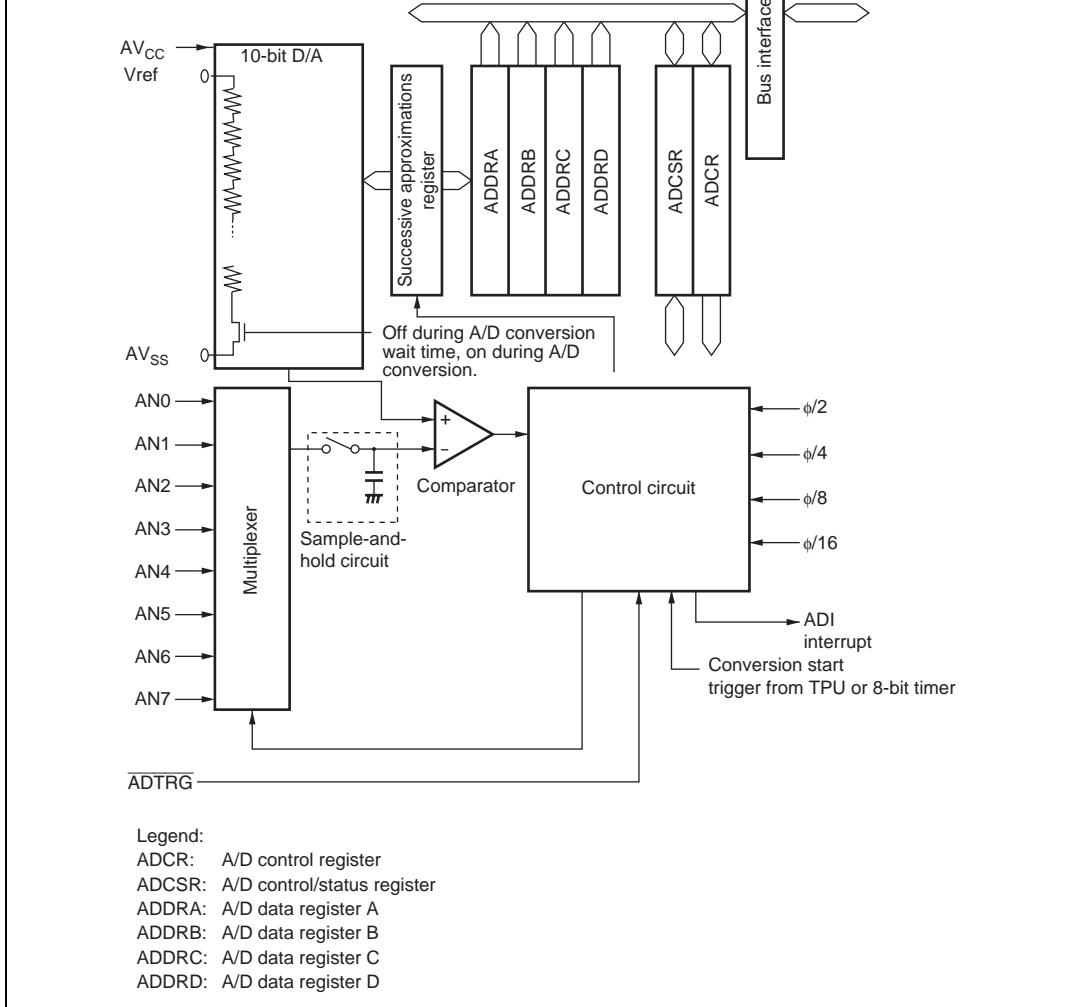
Bus interface

$AV_{CC}$
Vref

10-bit D/A

Successive approximations register

ADDRA
ADDRB
ADDRC
ADDRD

ADCSR
ADCR

$AV_{SS}$

Off during A/D conversion wait time, on during A/D conversion.

AN0
AN1
AN2
AN3
AN4
AN5
AN6
AN7

Multiplexer

+
−

Comparator

Sample-and-hold circuit

Control circuit

$\phi/2$
$\phi/4$
$\phi/8$
$\phi/16$

ADI interrupt

Conversion start trigger from TPU or 8-bit timer

$\overline{ADTRG}$

Legend:
ADCR: A/D control register
ADCSR: A/D control/status register
ADDRA: A/D data register A
ADDRB: A/D data register B
ADDRC: A/D data register C
ADDRD: A/D data register D